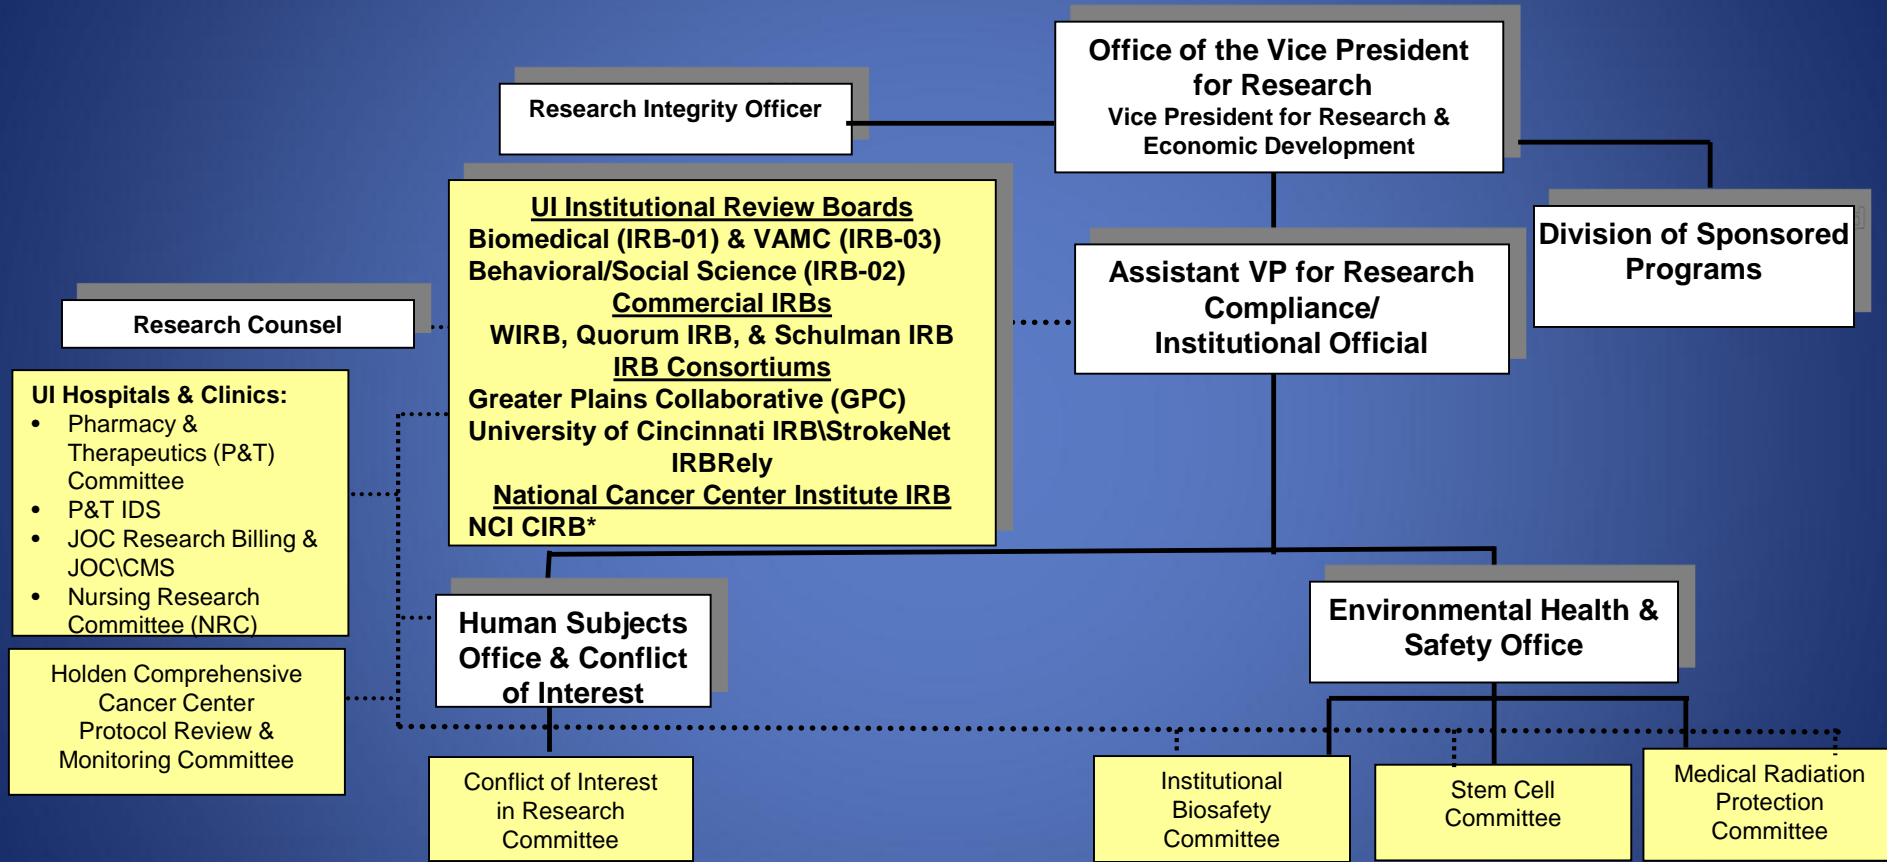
Office of the Vice President for Research
Vice President for Research & Economic Development

Research Integrity Officer

UI Institutional Review Boards
Biomedical (IRB-01) & VAMC (IRB-03)
Behavioral/Social Science (IRB-02)
Commercial IRBs
WIRB, Quorum IRB, & Schulman IRB
IRB Consortiums
Greater Plains Collaborative (GPC)
University of Cincinnati IRB\StrokeNet
IRBRely
National Cancer Center Institute IRB
NCI CIRB*

Assistant VP for Research Compliance/ Institutional Official

Division of Sponsored Programs

Research Counsel

UI Hospitals & Clinics:
- Pharmacy & Therapeutics (P&T) Committee
- P&T IDS
- JOC Research Billing & JOC\CMS
- Nursing Research Committee (NRC)

Holden Comprehensive Cancer Center Protocol Review & Monitoring Committee

Human Subjects Office & Conflict of Interest

Environmental Health & Safety Office

Conflict of Interest in Research Committee

Institutional Biosafety Committee

Stem Cell Committee

Medical Radiation Protection Committee